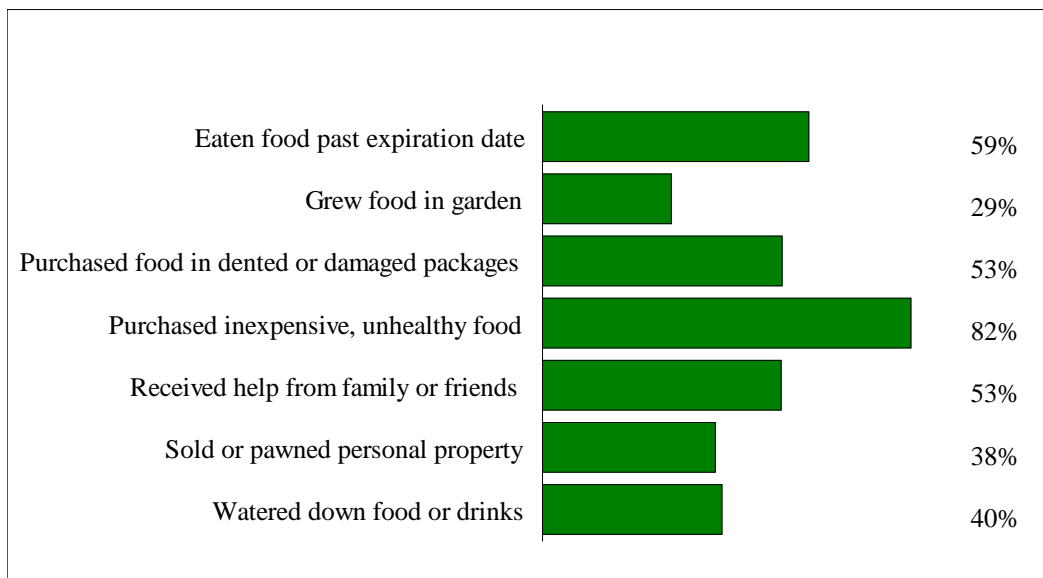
Eaten food past expiration date 59%

Grew food in garden 29%

Purchased food in dented or damaged packages 53%

Purchased inexpensive, unhealthy food 82%

Received help from family or friends 53%

Sold or pawned personal property 38%

Watered down food or drinks 40%